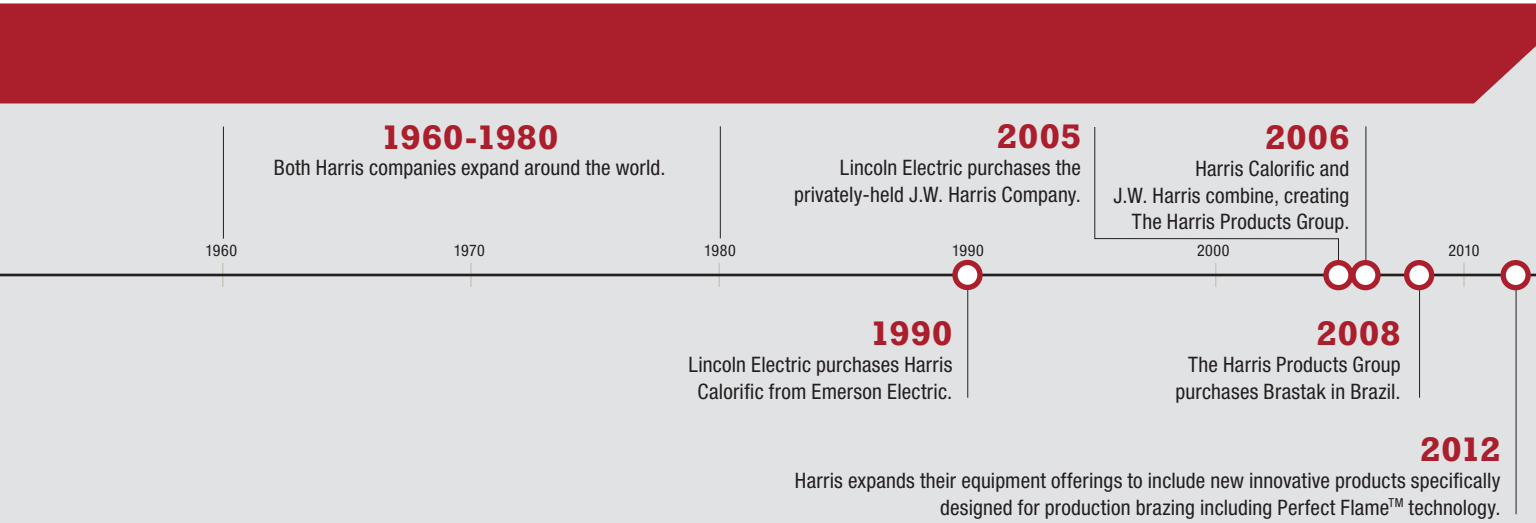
1960-1980
Both Harris companies expand around the world.

2005
Lincoln Electric purchases the privately-held J.W. Harris Company.

2006
Harris Calorific and J.W. Harris combine, creating The Harris Products Group.

1960

1970

1980

1990

2000

2010

1990
Lincoln Electric purchases Harris Calorific from Emerson Electric.

2008
The Harris Products Group purchases Brastak in Brazil.

2012
Harris expands their equipment offerings to include new innovative products specifically designed for production brazing including Perfect Flame$^{TM}$ technology.